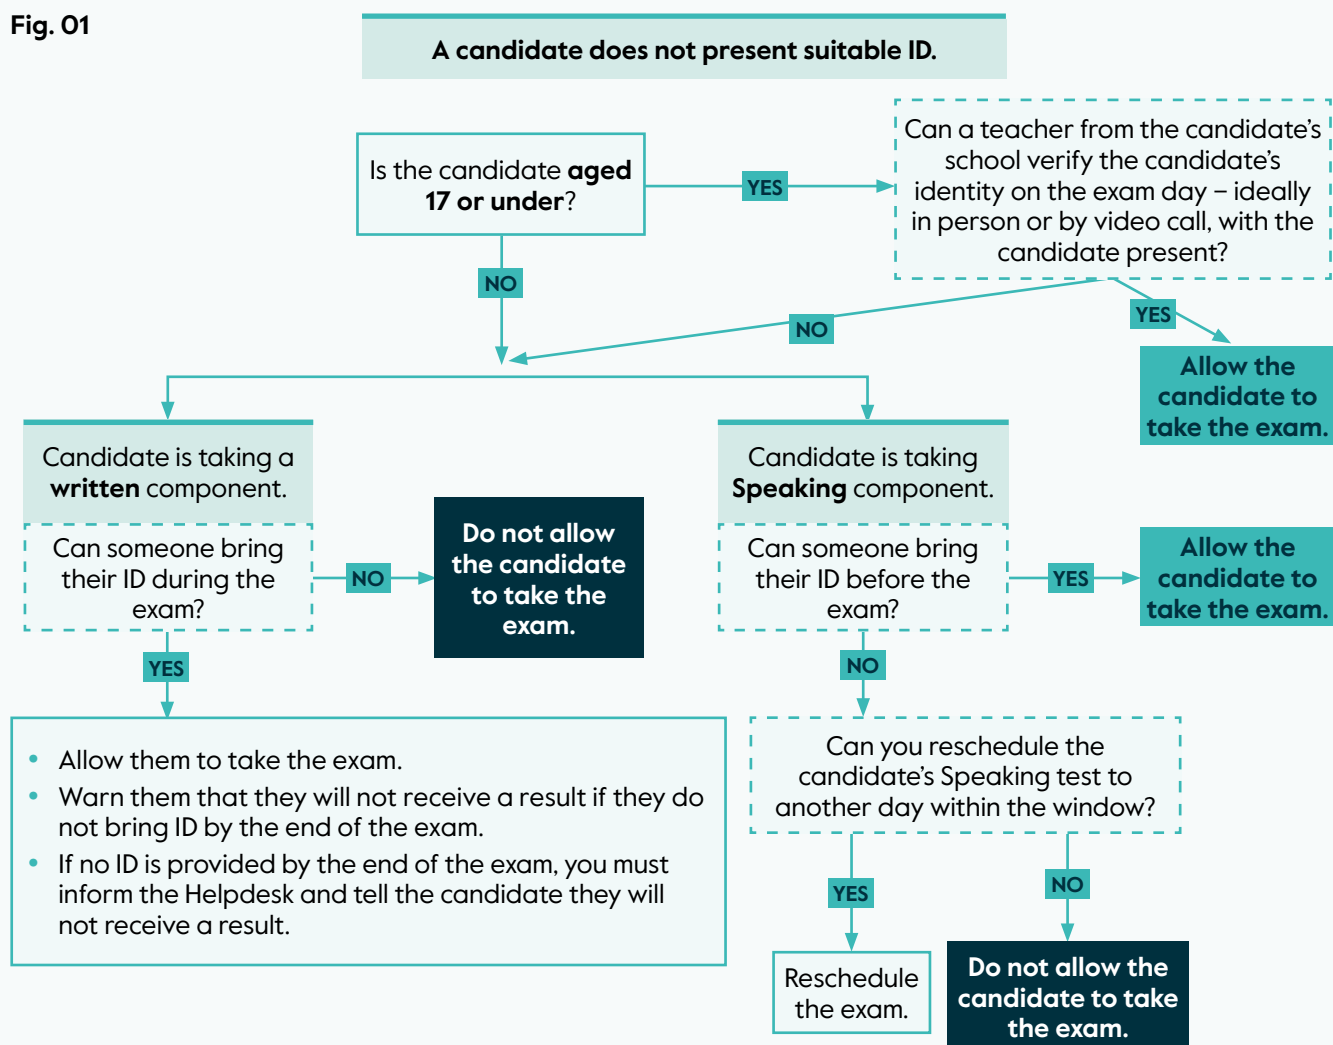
Fig. 01

A candidate does not present suitable ID.

Is the candidate **aged 17 or under**?

YES

Can a teacher from the candidate's school verify the candidate's identity on the exam day – ideally in person or by video call, with the candidate present?

NO

NO

YES

Allow the candidate to take the exam.

Candidate is taking a **written** component.

Can someone bring their ID during the exam?

NO

Do not allow the candidate to take the exam.

Candidate is taking **Speaking** component.

Can someone bring their ID before the exam?

YES

Allow the candidate to take the exam.

YES

NO

- Allow them to take the exam.
- Warn them that they will not receive a result if they do not bring ID by the end of the exam.
- If no ID is provided by the end of the exam, you must inform the Helpdesk and tell the candidate they will not receive a result.

Can you reschedule the candidate's Speaking test to another day within the window?

YES

NO

Reschedule the exam.

Do not allow the candidate to take the exam.